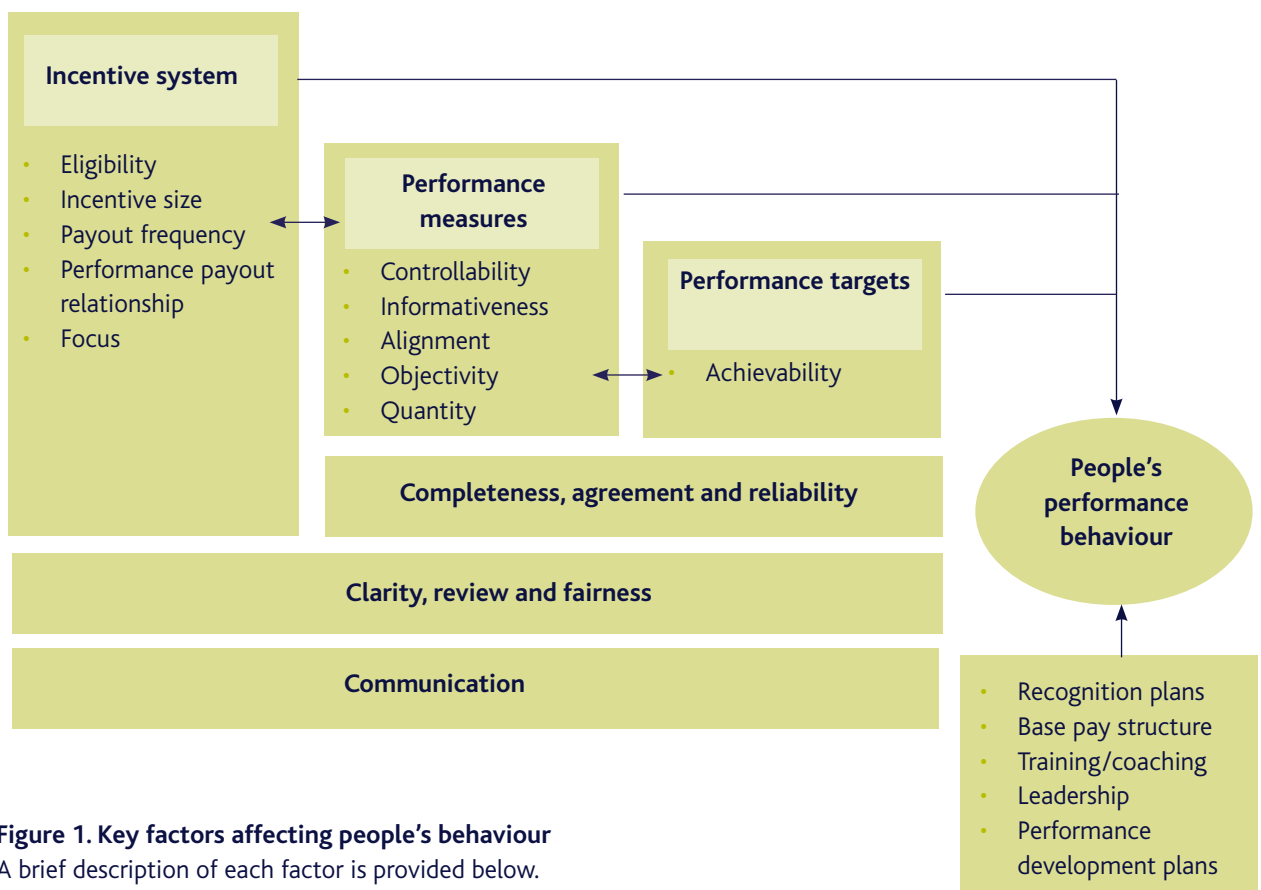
Incentive system

- Eligibility
- Incentive size
- Payout frequency
- Performance payout relationship
- Focus

Performance measures

- Controllability
- Informativeness
- Alignment
- Objectivity
- Quantity

Performance targets

- Achievability

Completeness, agreement and reliability

Clarity, review and fairness

Communication

People's performance behaviour

- Recognition plans
- Base pay structure
- Training/coaching
- Leadership
- Performance development plans

Figure 1. Key factors affecting people's behaviour
A brief description of each factor is provided below.